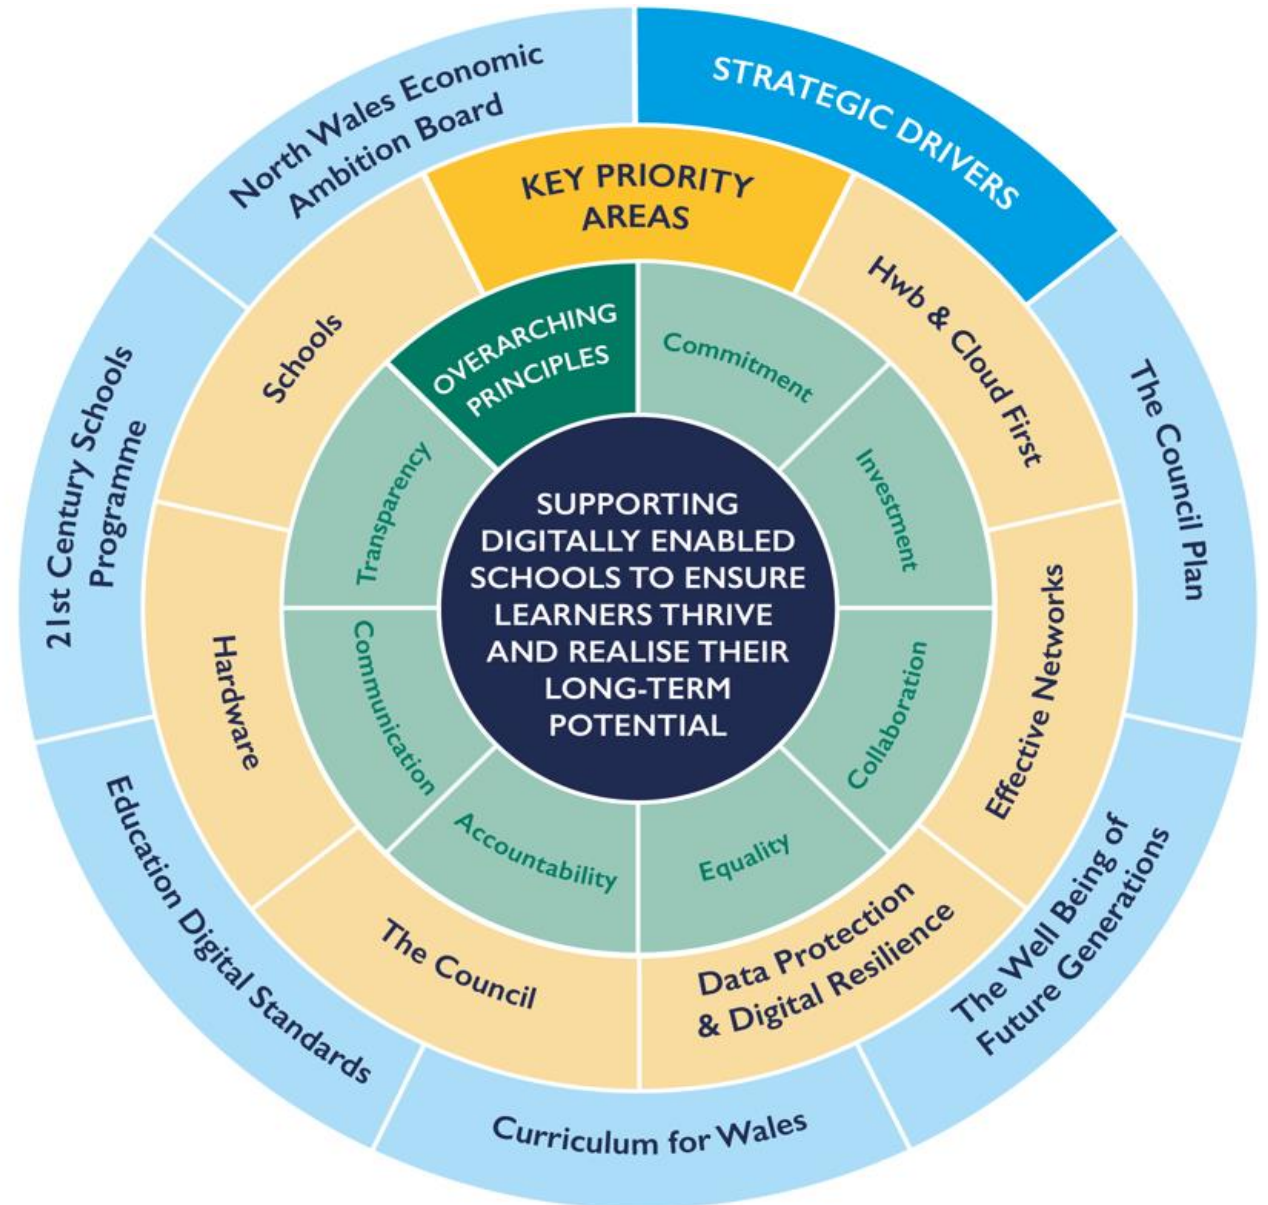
STRATEGIC DRIVERS

North Wales Economic Ambition Board

21st Century Schools Programme

Education Digital Standards

Curriculum for Wales

The Well Being of Future Generations

The Council Plan

KEY PRIORITY AREAS

Schools

Hardware

The Council

Data Protection & Digital Resilience

Effective Networks

Hwb & Cloud First

OVERARCHING PRINCIPLES

Commitment

Investment

Collaboration

Equality

Accountability

Communication

Transparency

SUPPORTING DIGITALLY ENABLED SCHOOLS TO ENSURE LEARNERS THRIVE AND REALISE THEIR LONG-TERM POTENTIAL